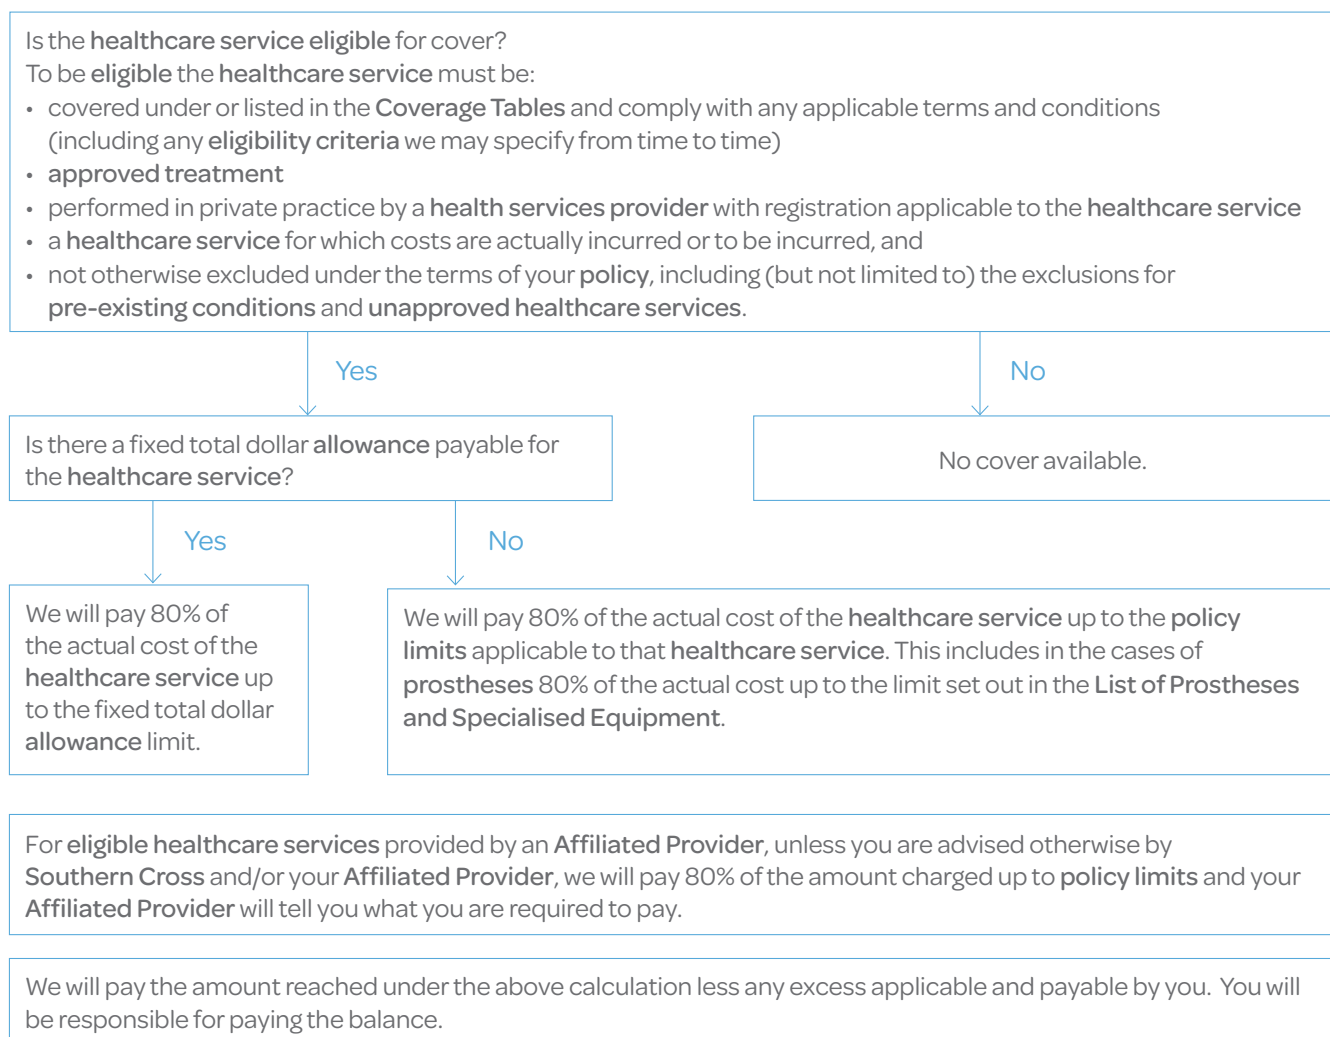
Is the healthcare service eligible for cover?
To be eligible the healthcare service must be:
• covered under or listed in the Coverage Tables and comply with any applicable terms and conditions (including any eligibility criteria we may specify from time to time)
• approved treatment
• performed in private practice by a health services provider with registration applicable to the healthcare service
• a healthcare service for which costs are actually incurred or to be incurred, and
• not otherwise excluded under the terms of your policy, including (but not limited to) the exclusions for pre-existing conditions and unapproved healthcare services.

Yes

No

Is there a fixed total dollar allowance payable for the healthcare service?

No cover available.

Yes

No

We will pay 80% of the actual cost of the healthcare service up to the fixed total dollar allowance limit.

We will pay 80% of the actual cost of the healthcare service up to the policy limits applicable to that healthcare service. This includes in the cases of prostheses 80% of the actual cost up to the limit set out in the List of Prostheses and Specialised Equipment.

For eligible healthcare services provided by an Affiliated Provider, unless you are advised otherwise by Southern Cross and/or your Affiliated Provider, we will pay 80% of the amount charged up to policy limits and your Affiliated Provider will tell you what you are required to pay.

We will pay the amount reached under the above calculation less any excess applicable and payable by you. You will be responsible for paying the balance.